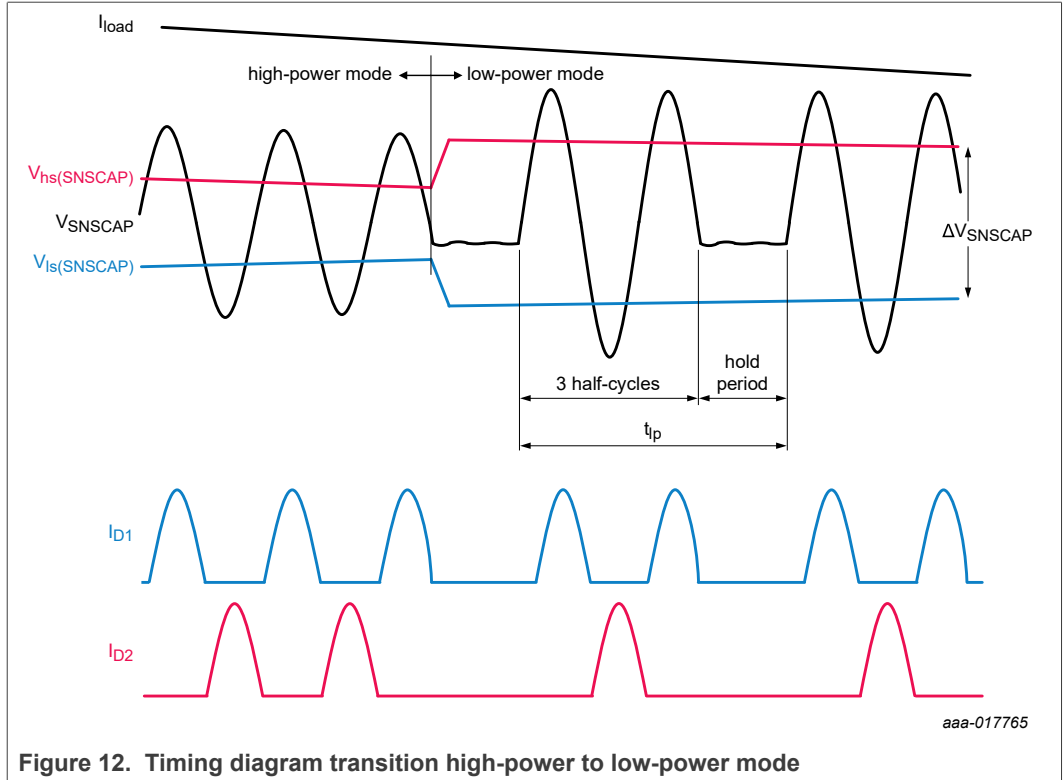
$I_{load}$

high-power mode ⟷ low-power mode

$V_{hs(SNSCAP)}$

$V_{SNSCAP}$

$V_{ls(SNSCAP)}$

$\Delta V_{SNSCAP}$

3 half-cycles

hold period

$t_{lp}$

$I_{D1}$

$I_{D2}$

aaa-017765

Figure 12. Timing diagram transition high-power to low-power mode